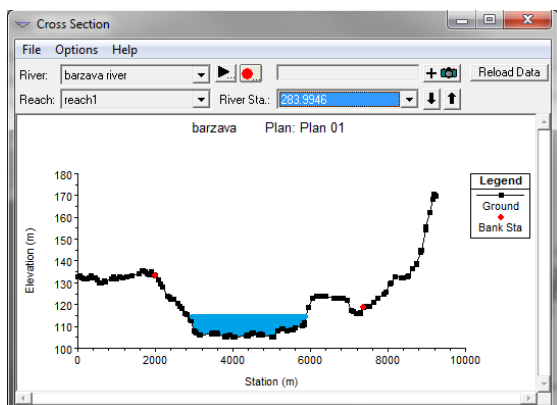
Cross Section

File Options Help

River: barzava river

Reload Data

Reach: reach1

River Sta.: 283.9946

barzava Plan: Plan 01

Legend

Ground

Bank Sta

Elevation (m)

180
170
160
150
140
130
120
110
100

0 2000 4000 6000 8000 10000

Station (m)